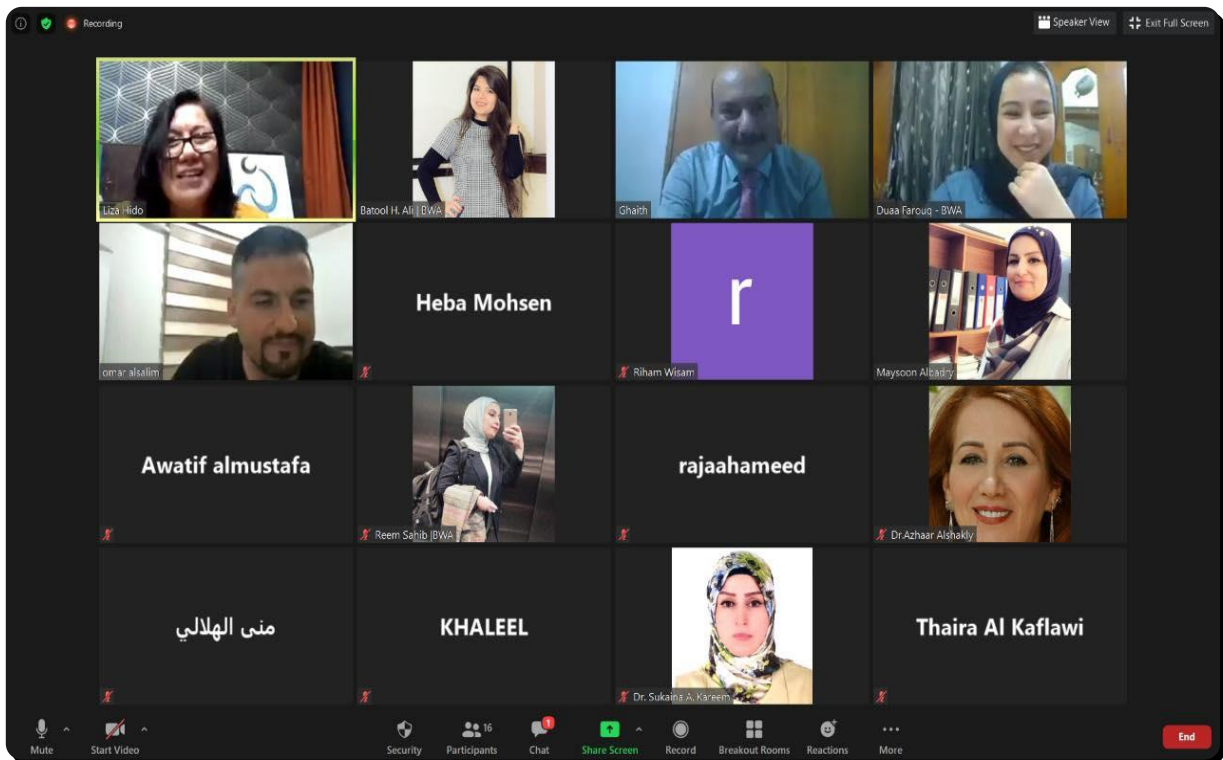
Recording

Speaker View

Exit Full Screen

Liza Hido

Batool H. Ali | BWA

Ghaith

Duaa Farouq - BWA

omar alsalim

Heba Mohsen

r

Riham Wisam

Maysoon Albadry

Awatif almustafa

Reem Sahib |BWA

rajaahameed

Dr.Azhaar Alshakly

منى الهلالي

KHALEEL

Dr. Sukaina A. Kareem

Thaira Al Kaflawi

Mute

Start Video

Security

16

Participants

1

Chat

Share Screen

Record

Breakout Rooms

Reactions

More

End